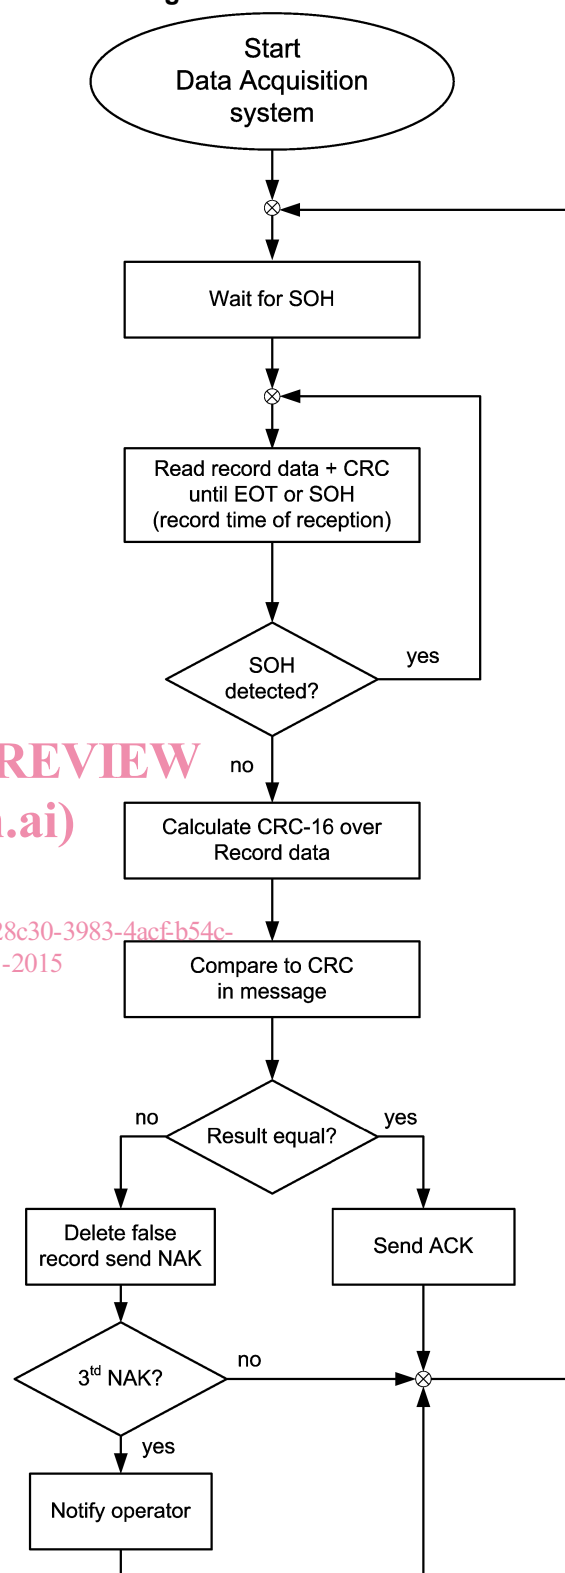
Start
Data Acquisition
system

Wait for SOH

Read record data + CRC
until EOT or SOH
(record time of reception)

SOH
detected?

yes

REVIEW
.ai)

no

Calculate CRC-16 over
Record data

28c30-3983-4acf-b54c-
-2015

Compare to CRC
in message

no

Result equal?

yes

Delete false
record send NAK

Send ACK

$3^{td}$ NAK?

no

yes

Notify operator